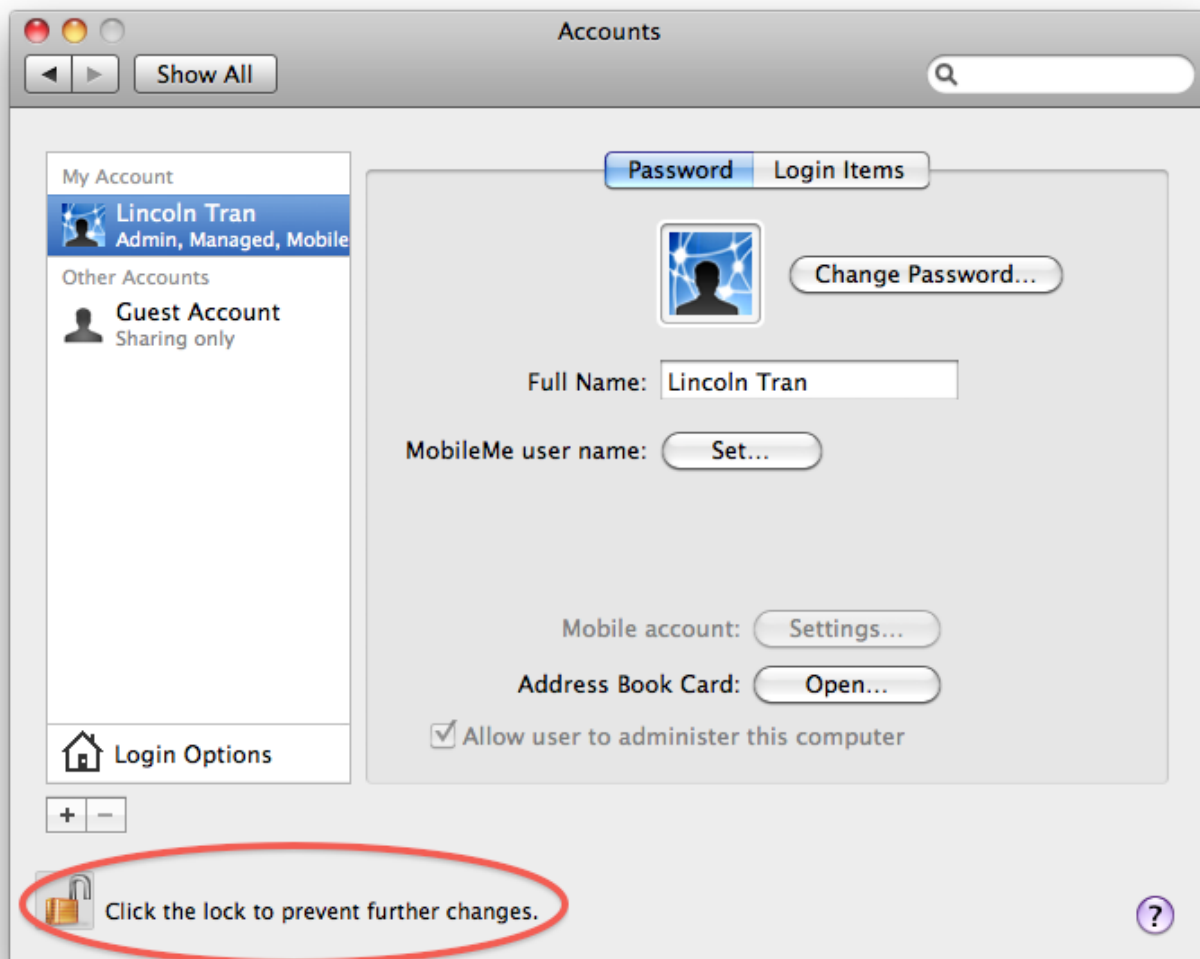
Accounts

Show All

My Account

Lincoln Tran
Admin, Managed, Mobile

Other Accounts

Guest Account
Sharing only

Login Options

+ −

Password | Login Items

Change Password...

Full Name: Lincoln Tran

MobileMe user name: Set...

Mobile account: Settings...

Address Book Card: Open...

Allow user to administer this computer

Click the lock to prevent further changes.

?